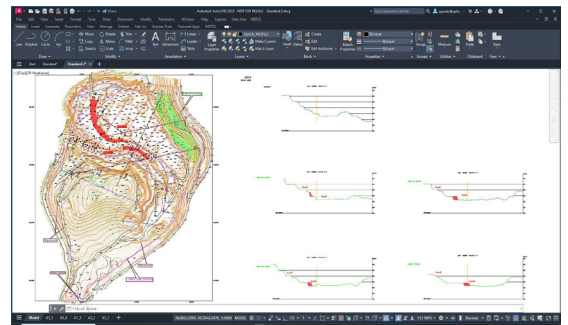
Autodesk AutoCAD 2023

File Edit View Insert Format Tools Draw Dimension Modify Parametric Window Help

Home Insert Annotate Parametric View Manage Output Add-ins Express Tools Featured Apps

Line Polyline Circle Arc

Draw

Move Rotate Trim Copy Mirror Fillet Stretch Scale Array

Modify

Text Dimension Leader Table

Annotation

Layer Properties

Layers

Insert

Create Edit Edit Attributes

Block

Match Properties

ByLayer

Properties

Group

Groups

Measure

Utilities

Paste

Clipboard

Base

View

Start Drawing1*

[-][Top][2D Wireframe]

Model Layout1 Layout2

Type a command